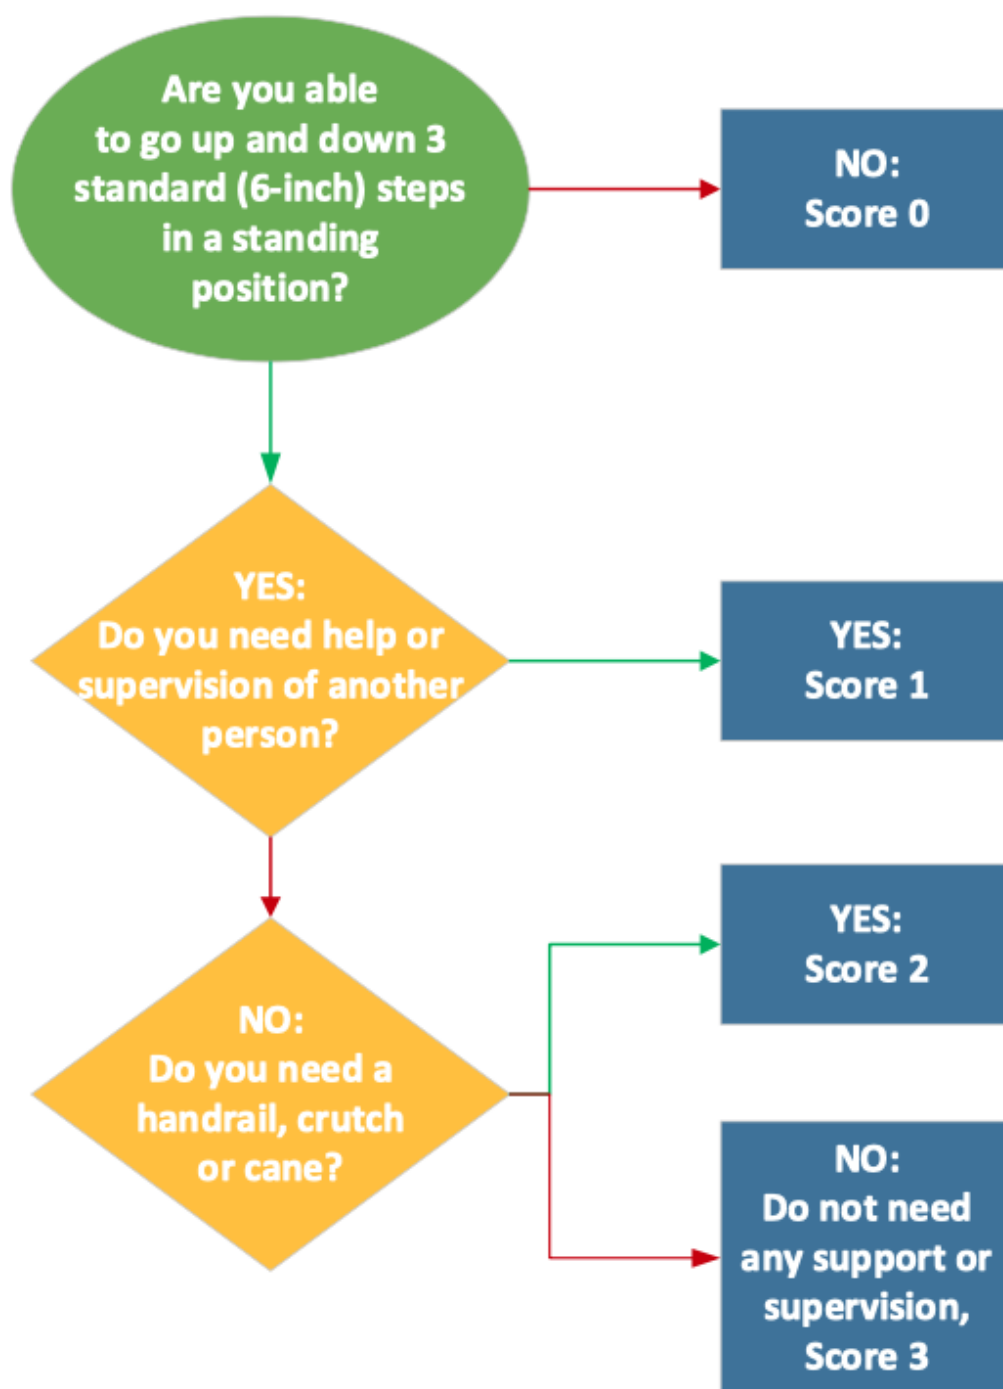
Are you able to go up and down 3 standard (6-inch) steps in a standing position?

NO:
Score 0

YES:
Do you need help or supervision of another person?

YES:
Score 1

NO:
Do you need a handrail, crutch or cane?

YES:
Score 2

NO:
Do not need any support or supervision,
Score 3